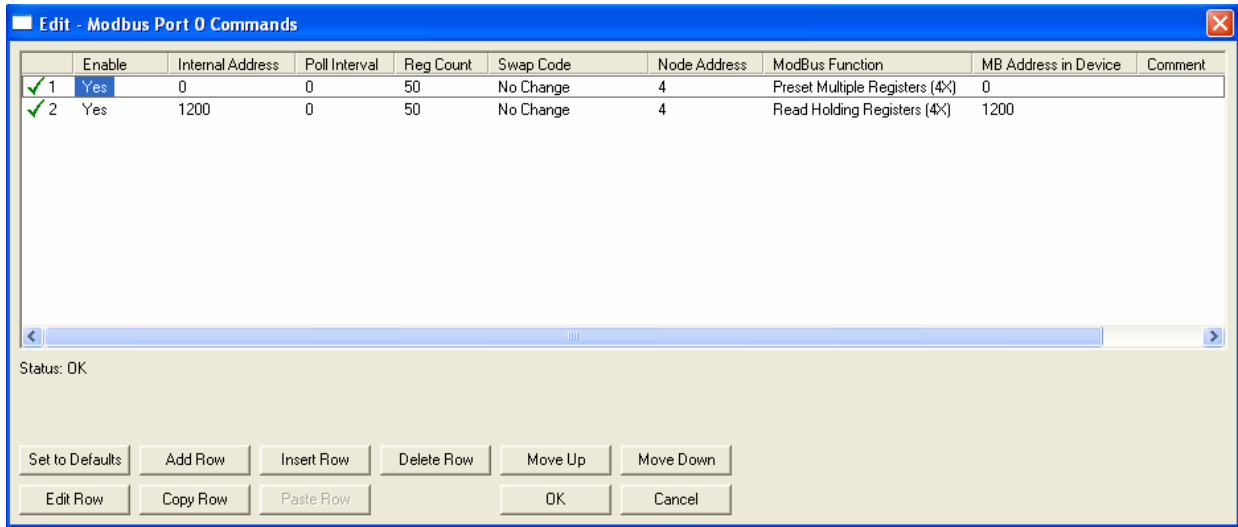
Edit - Modbus Port 0 Commands

| | Enable | Internal Address | Poll Interval | Reg Count | Swap Code | Node Address | ModBus Function | MB Address in Device | Comment |
|---|---|---|---|---|---|---|---|---|---|
| ✓ 1 | Yes | 0 | 0 | 50 | No Change | 4 | Preset Multiple Registers (4X) | 0 | |
| ✓ 2 | Yes | 1200 | 0 | 50 | No Change | 4 | Read Holding Registers (4X) | 1200 | |

Status: OK

Set to Defaults | Add Row | Insert Row | Delete Row | Move Up | Move Down

Edit Row | Copy Row | Paste Row | OK | Cancel